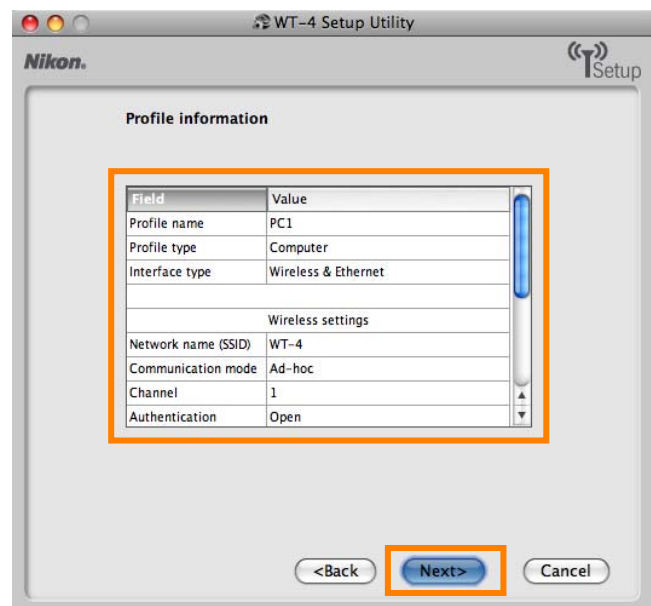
WT-4 Setup Utility

Nikon.

Setup

Profile information

| Field | Value |
|---|---|
| Profile name | PC1 |
| Profile type | Computer |
| Interface type | Wireless & Ethernet |
| | |
| | Wireless settings |
| Network name (SSID) | WT-4 |
| Communication mode | Ad-hoc |
| Channel | 1 |
| Authentication | Open |

<Back

Next>

Cancel